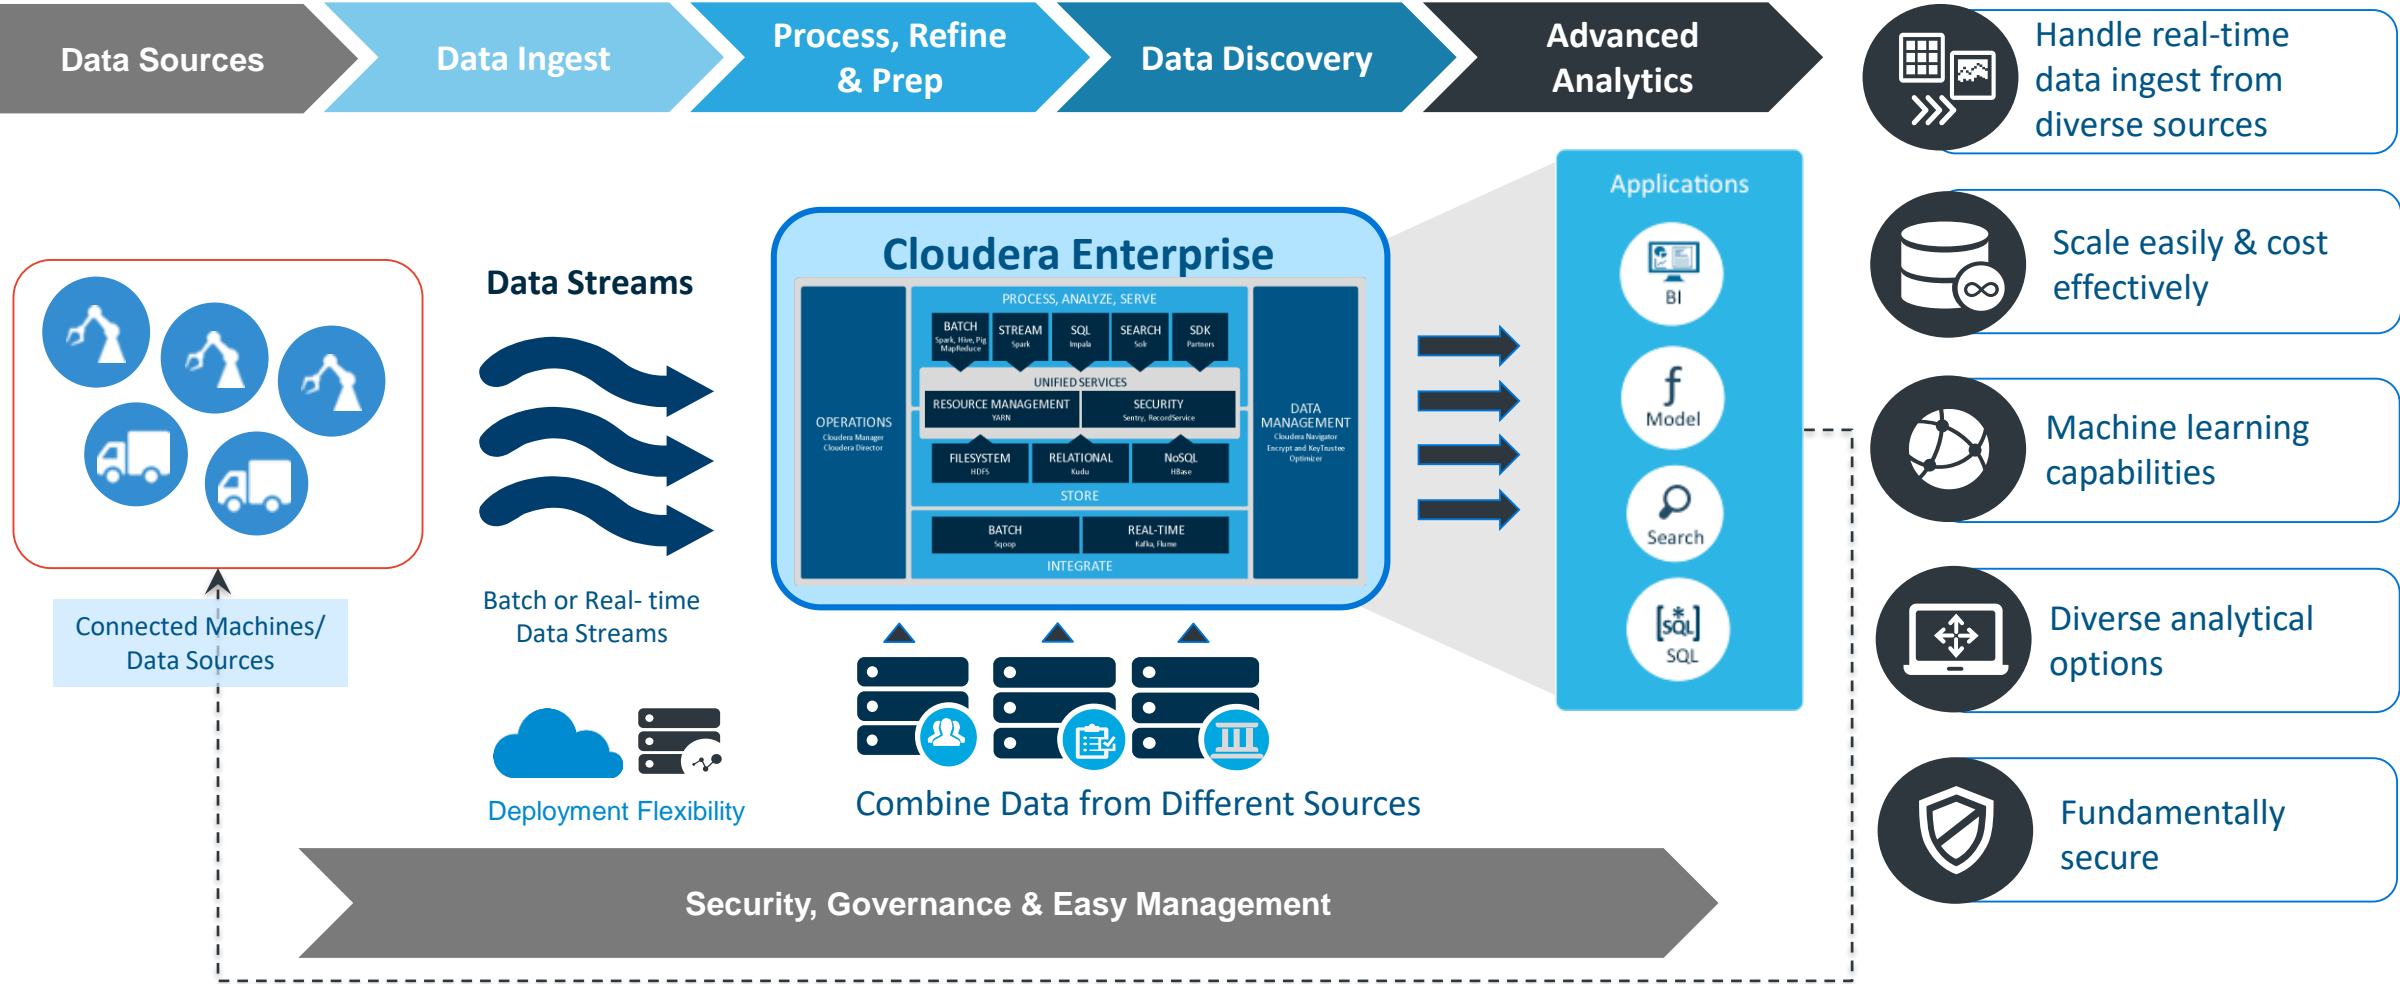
Data Sources

Data Ingest

Process, Refine & Prep

Data Discovery

Advanced Analytics

Handle real-time data ingest from diverse sources

Scale easily & cost effectively

Machine learning capabilities

Diverse analytical options

Fundamentally secure

Data Streams

Cloudera Enterprise

PROCESS, ANALYZE, SERVE

BATCH Spark, Hive, Pig MapReduce

STREAM Spark

SQL Impala

SEARCH Solr

SDK Partners

UNIFIED SERVICES

RESOURCE MANAGEMENT YARN

SECURITY Sentry, RecordService

OPERATIONS Cloudera Manager Cloudera Director

DATA MANAGEMENT Cloudera Navigator Encrypt and KeyTrustee Optimizer

FILESYSTEM HDFS

RELATIONAL Kudu

NoSQL HBase

STORE

BATCH Sqoop

REAL-TIME Kafka, Flume

INTEGRATE

Applications

BI

Model

Search

SQL

Connected Machines/ Data Sources

Batch or Real- time Data Streams

Deployment Flexibility

Combine Data from Different Sources

Security, Governance & Easy Management